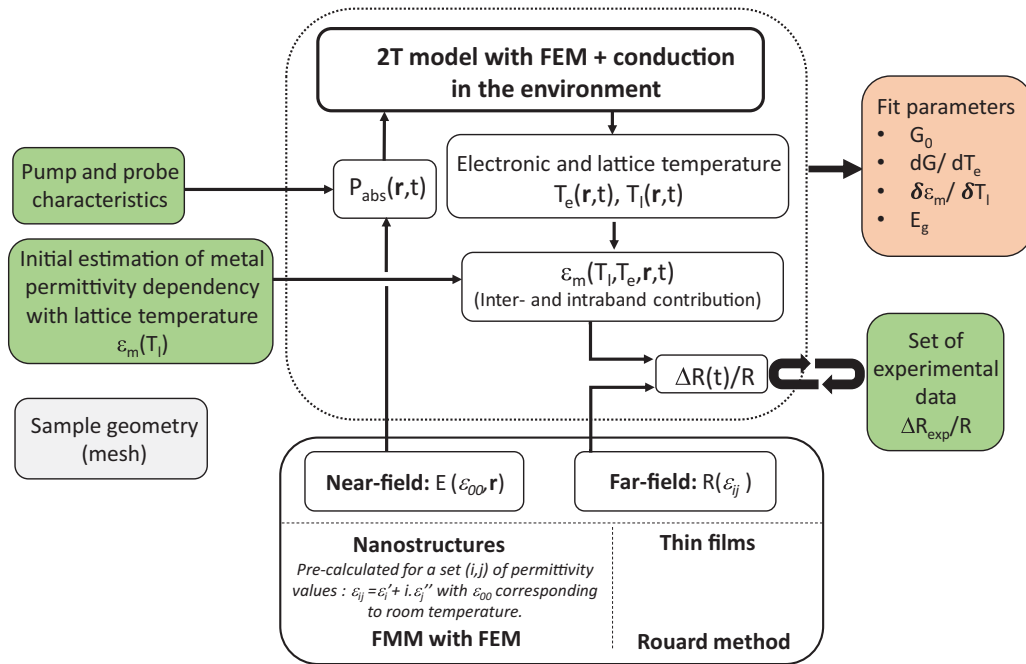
2T model with FEM + conduction in the environment

Fit parameters
• $G_0$
• $dG/dT_e$
• $\delta\varepsilon_m/\delta T_l$
• $E_g$

Pump and probe characteristics

$P_{abs}(\mathbf{r},t)$

Electronic and lattice temperature $T_e(\mathbf{r},t)$, $T_l(\mathbf{r},t)$

Initial estimation of metal permittivity dependency with lattice temperature $\varepsilon_m(T_l)$

$\varepsilon_m(T_l,T_e,\mathbf{r},t)$
(Inter- and intraband contribution)

$\Delta R(t)/R$

Set of experimental data $\Delta R_{exp}/R$

Sample geometry (mesh)

Near-field: $E(\varepsilon_{00},\mathbf{r})$

Far-field: $R(\varepsilon_{ij})$

Nanostructures
Pre-calculated for a set (i,j) of permittivity values : $\varepsilon_{ij}=\varepsilon_i'+i.\varepsilon_j''$ with $\varepsilon_{00}$ corresponding to room temperature.
FMM with FEM

Thin films

Rouard method